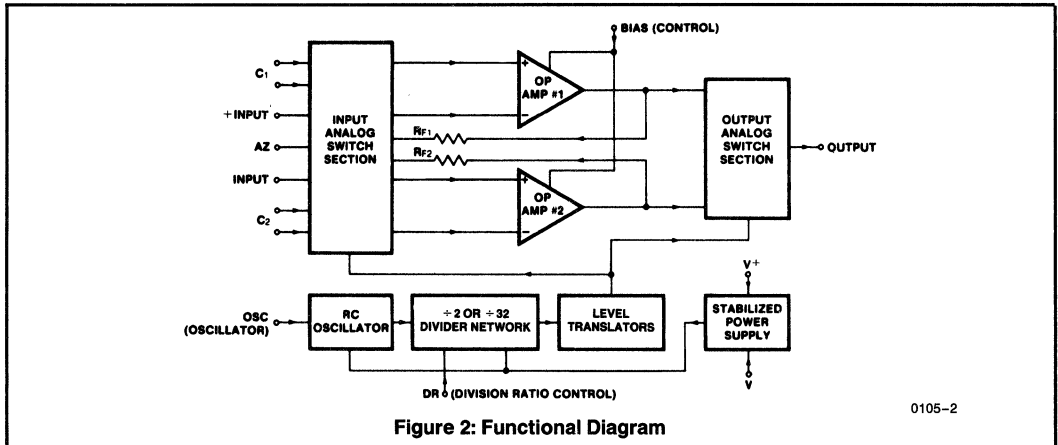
BIAS (CONTROL)

$C_1$

+INPUT

AZ

INPUT

$C_2$

INPUT ANALOG SWITCH SECTION

OP AMP #1

$R_{F1}$

$R_{F2}$

OP AMP #2

OUTPUT ANALOG SWITCH SECTION

OUTPUT

$V^+$

OSC (OSCILLATOR)

RC OSCILLATOR

÷2 OR ÷32 DIVIDER NETWORK

LEVEL TRANSLATORS

STABILIZED POWER SUPPLY

V

DR (DIVISION RATIO CONTROL)

0105–2

Figure 2: Functional Diagram